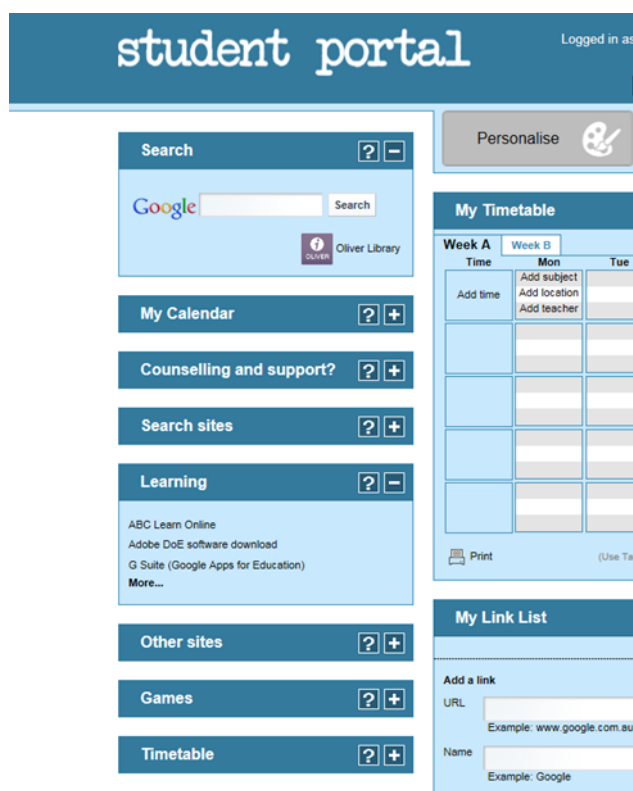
student portal

Logged in as

Search ? −

Google Search

OLIVER Oliver Library

My Calendar ? +

Counselling and support? ? +

Search sites ? +

Learning ? −

ABC Learn Online
Adobe DoE software download
G Suite (Google Apps for Education)
More...

Other sites ? +

Games ? +

Timetable ? +

Personalise

My Timetable

Week A Week B

| Time | Mon | Tue |
|---|---|---|
| Add time | Add subject Add location Add teacher | |
| | | |
| | | |
| | | |
| | | |

Print (Use Ta

My Link List

Add a link
URL
Example: www.google.com.au
Name
Example: Google